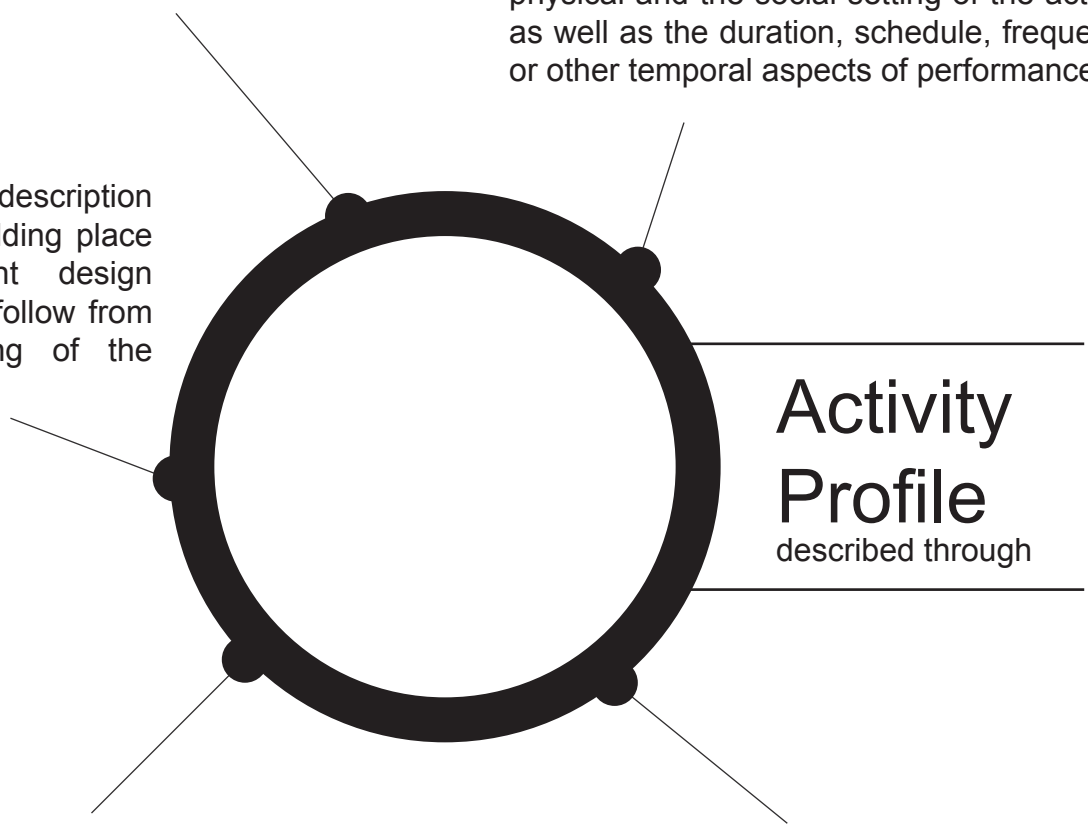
physical and the social setting of the act as well as the duration, schedule, freque or other temporal aspects of performance

description ding place nt design follow from ng of the

Activity Profile
described through